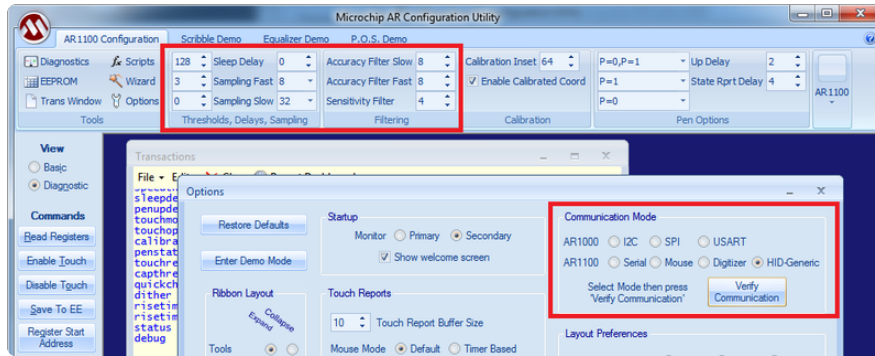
Microchip AR Configuration Utility

AR1100 Configuration | Scribble Demo | Equalizer Demo | P.O.S. Demo

Diagnostics | Scripts
EEPROM | Wizard
Trans Window | Options
Tools

128 Sleep Delay 0
3 Sampling Fast 8
0 Sampling Slow 32
Thresholds, Delays, Sampling

Accuracy Filter Slow 8
Accuracy Filter Fast 8
Sensitivity Filter 4
Filtering

Calibration Inset 64
Enable Calibrated Coord
Calibration

P=0,P=1 | Up Delay 2
P=1 | State Rprt Delay 4
P=0
Pen Options

AR1100

View
Basic
Diagnostic

Commands
Read Registers
Enable Touch
Disable Touch
Save To EE
Register Start Address

Transactions
File Edit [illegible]
sleepde
penupde
touchmo
touchop
calibra
penstat
touchre
capthre
quickch
dither
risetim
risetim
status
debug

Options

Restore Defaults
Enter Demo Mode

Startup
Monitor Primary Secondary
Show welcome screen

Ribbon Layout
Collapse
Expand
Tools

Touch Reports
10 Touch Report Buffer Size
Mouse Mode Default Timer Based

Communication Mode
AR1000 I2C SPI USART
AR1100 Serial Mouse Digitizer HID-Generic
Select Mode then press 'Verify Communication'
Verify Communication

Layout Preferences